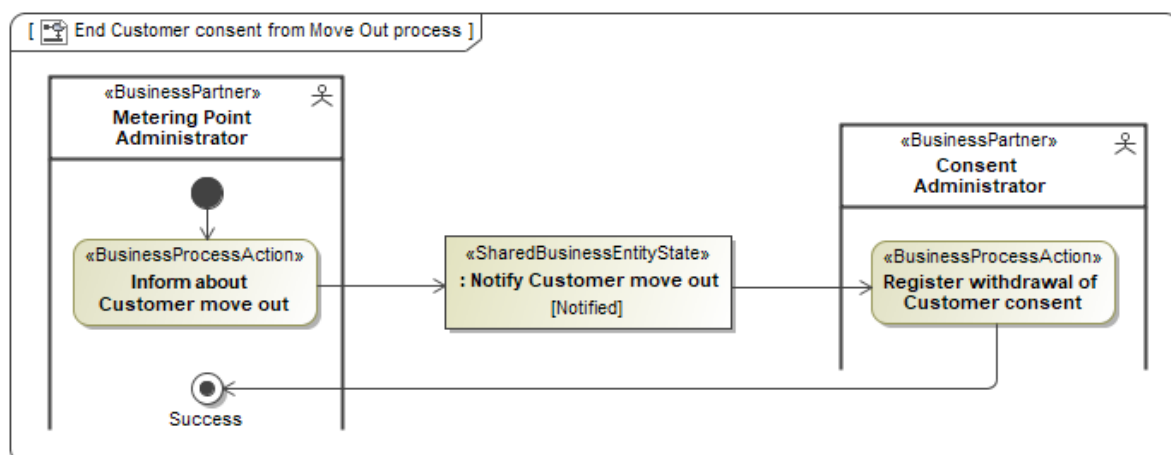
[ End Customer consent from Move Out process ]

«BusinessPartner»
Metering Point Administrator

«BusinessProcessAction»
Inform about Customer move out

«SharedBusinessEntityState»
: Notify Customer move out
[Notified]

«BusinessPartner»
Consent Administrator

«BusinessProcessAction»
Register withdrawal of Customer consent

Success